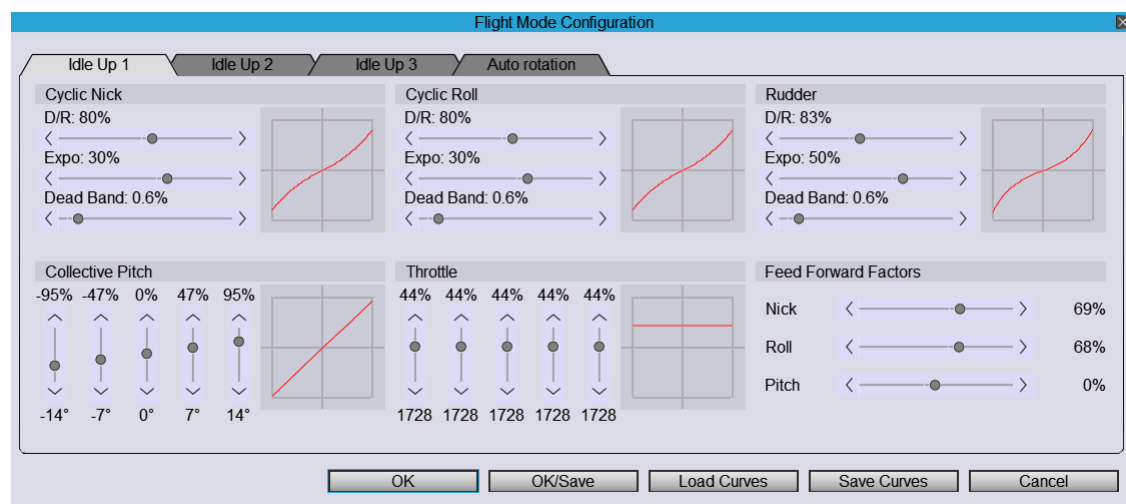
Flight Mode Configuration

Idle Up 1 | Idle Up 2 | Idle Up 3 | Auto rotation

Cyclic Nick
D/R: 80%
Expo: 30%
Dead Band: 0.6%

Cyclic Roll
D/R: 80%
Expo: 30%
Dead Band: 0.6%

Rudder
D/R: 83%
Expo: 50%
Dead Band: 0.6%

Collective Pitch
-95% -47% 0% 47% 95%
-14° -7° 0° 7° 14°

Throttle
44% 44% 44% 44% 44%
1728 1728 1728 1728 1728

Feed Forward Factors
Nick 69%
Roll 68%
Pitch 0%

OK | OK/Save | Load Curves | Save Curves | Cancel